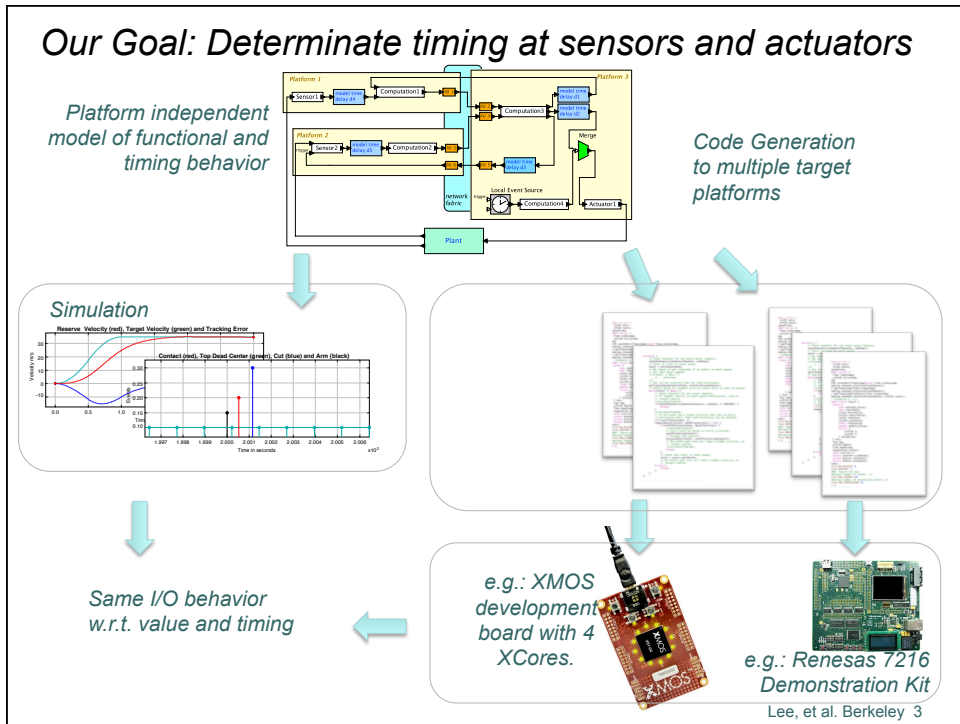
Our Goal: Determinate timing at sensors and actuators

Platform independent model of functional and timing behavior

Platform 1

Sensor1

model time delay d4

Computation1

Platform 2

Sensor2

model time delay d3

Computation2

network fabric

Platform 3

Computation3

model time delay d1

model time delay d2

model time delay d5

Merge

Local Event Source

Computation4

Actuator1

Plant

Code Generation to multiple target platforms

Simulation

Reserve Velocity (red), Target Velocity (green) and Tracking Error

Contact (red), Top Dead Center (green), Cut (blue) and Arm (black)

Time in seconds

e.g.: XMOS development board with 4 XCores.

e.g.: Renesas 7216 Demonstration Kit

Same I/O behavior w.r.t. value and timing

Lee, et al. Berkeley 3